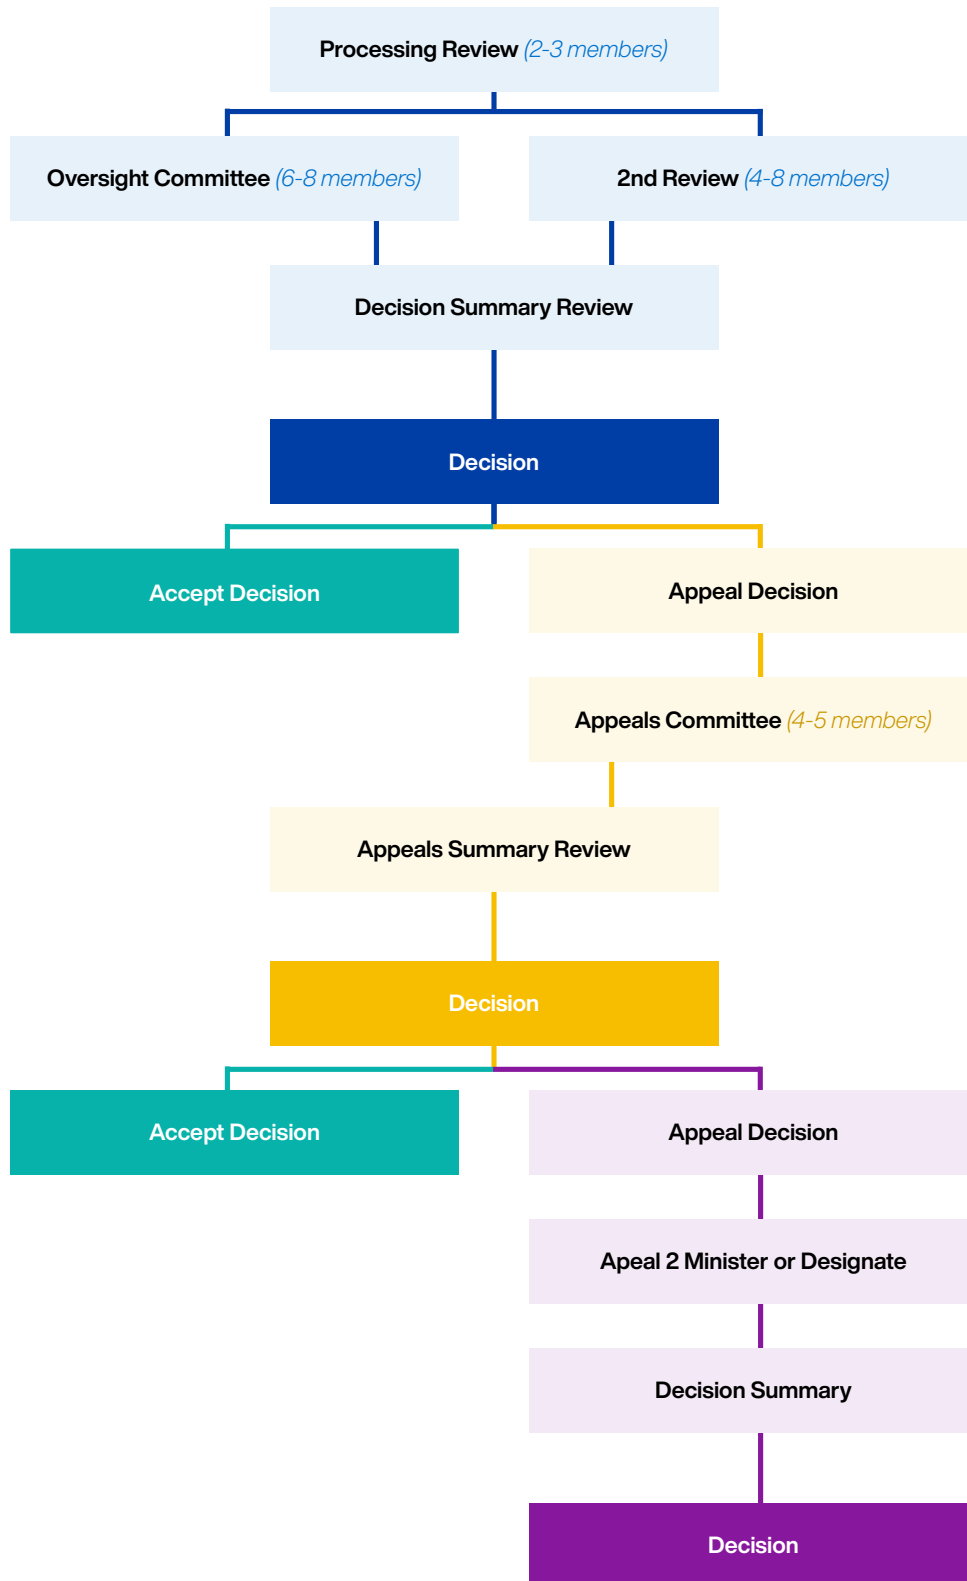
Processing Review (2-3 members)

Oversight Committee (6-8 members)

2nd Review (4-8 members)

Decision Summary Review

Decision

Accept Decision

Appeal Decision

Appeals Committee (4-5 members)

Appeals Summary Review

Decision

Accept Decision

Appeal Decision

Apeal 2 Minister or Designate

Decision Summary

Decision